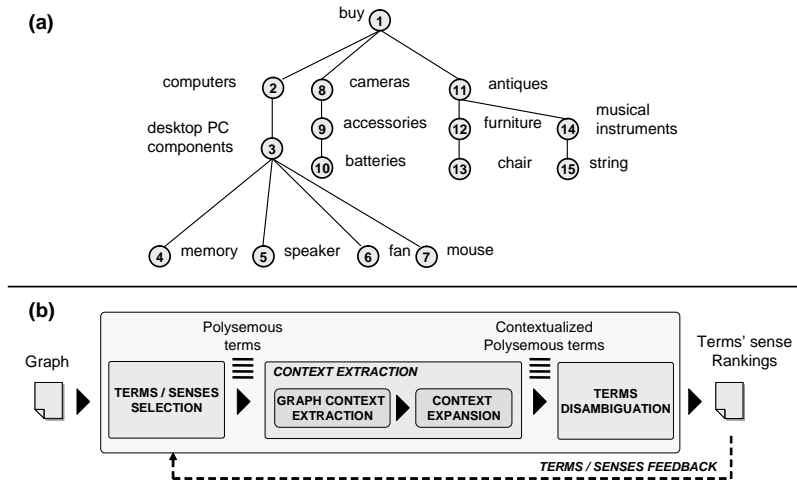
(a)

buy 1

computers 2

8 cameras

11 antiques

desktop PC components 3

9 accessories

10 batteries

12 furniture

14 musical instruments

13 chair

15 string

4 memory

5 speaker

6 fan

7 mouse

(b)

Graph

Polysemous terms

TERMS / SENSES SELECTION

CONTEXT EXTRACTION

GRAPH CONTEXT EXTRACTION

CONTEXT EXPANSION

Contextualized Polysemous terms

TERMS DISAMBIGUATION

Terms' sense Rankings

TERMS / SENSES FEEDBACK